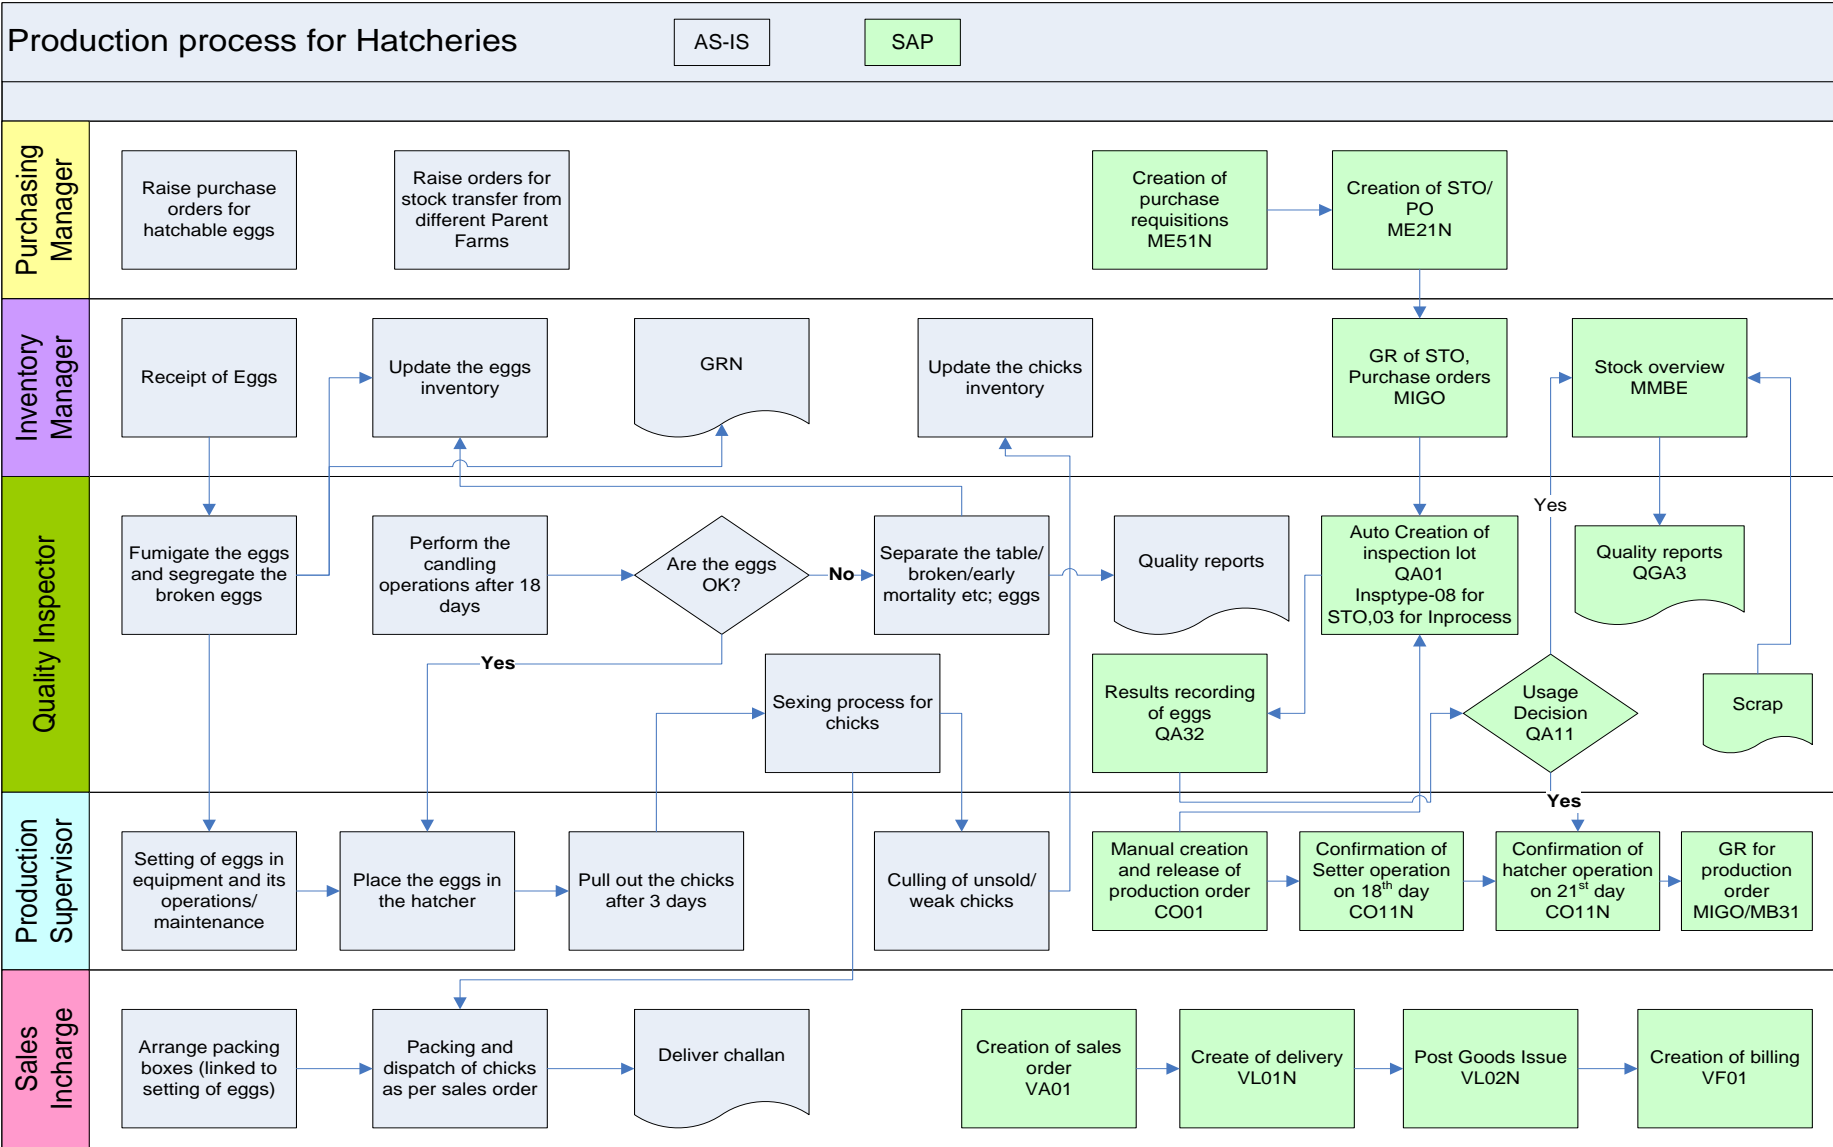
Production process for Hatcheries

AS-IS

SAP

Purchasing Manager

Raise purchase orders for hatchable eggs

Raise orders for stock transfer from different Parent Farms

Creation of purchase requisitions ME51N

Creation of STO/ PO ME21N

Inventory Manager

Receipt of Eggs

Update the eggs inventory

GRN

Update the chicks inventory

GR of STO, Purchase orders MIGO

Stock overview MMBE

Quality Inspector

Fumigate the eggs and segregate the broken eggs

Perform the candling operations after 18 days

Are the eggs OK?

No

Separate the table/ broken/early mortality etc; eggs

Quality reports

Auto Creation of inspection lot QA01 Insptype-08 for STO,03 for Inprocess

Yes

Quality reports QGA3

Yes

Sexing process for chicks

Results recording of eggs QA32

Usage Decision QA11

Scrap

Yes

Production Supervisor

Setting of eggs in equipment and its operations/ maintenance

Place the eggs in the hatcher

Pull out the chicks after 3 days

Culling of unsold/ weak chicks

Manual creation and release of production order CO01

Confirmation of Setter operation on $18^{th}$ day CO11N

Confirmation of hatcher operation on $21^{st}$ day CO11N

GR for production order MIGO/MB31

Sales Incharge

Arrange packing boxes (linked to setting of eggs)

Packing and dispatch of chicks as per sales order

Deliver challan

Creation of sales order VA01

Create of delivery VL01N

Post Goods Issue VL02N

Creation of billing VF01